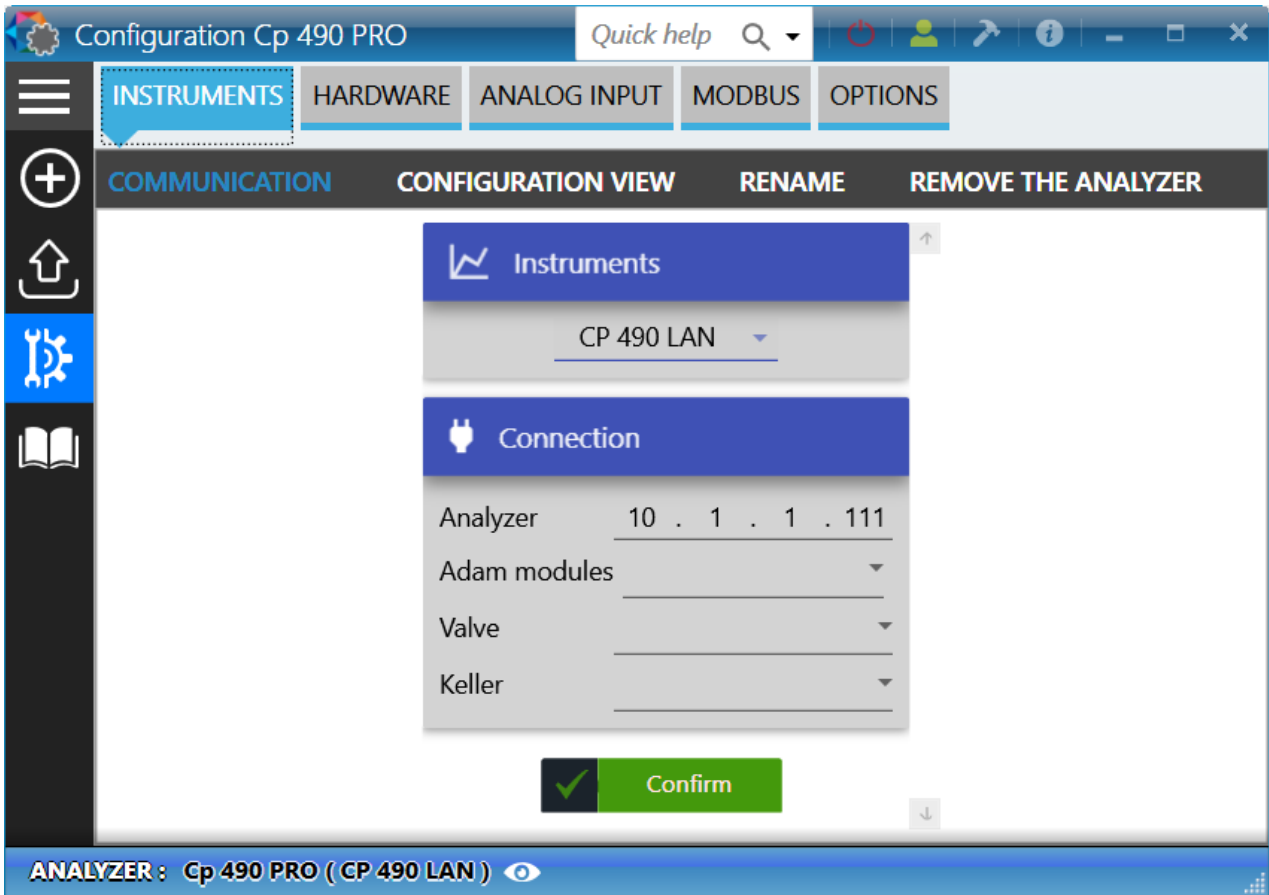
Configuration Cp 490 PRO

Quick help

INSTRUMENTS HARDWARE ANALOG INPUT MODBUS OPTIONS

COMMUNICATION CONFIGURATION VIEW RENAME REMOVE THE ANALYZER

Instruments

CP 490 LAN

Connection

Analyzer 10 . 1 . 1 . 111

Adam modules

Valve

Keller

Confirm

ANALYZER : Cp 490 PRO ( CP 490 LAN )